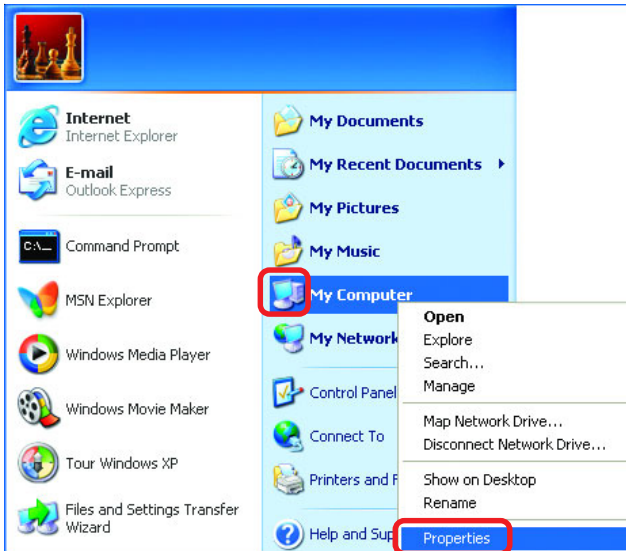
Internet
Internet Explorer

E-mail
Outlook Express

Command Prompt

MSN Explorer

Windows Media Player

Windows Movie Maker

Tour Windows XP

Files and Settings Transfer Wizard

My Documents

My Recent Documents

My Pictures

My Music

My Computer

My Network

Control Panel

Connect To

Printers and F

Help and Sup

Open
Explore
Search...
Manage
Map Network Drive...
Disconnect Network Drive...
Show on Desktop
Rename
Properties